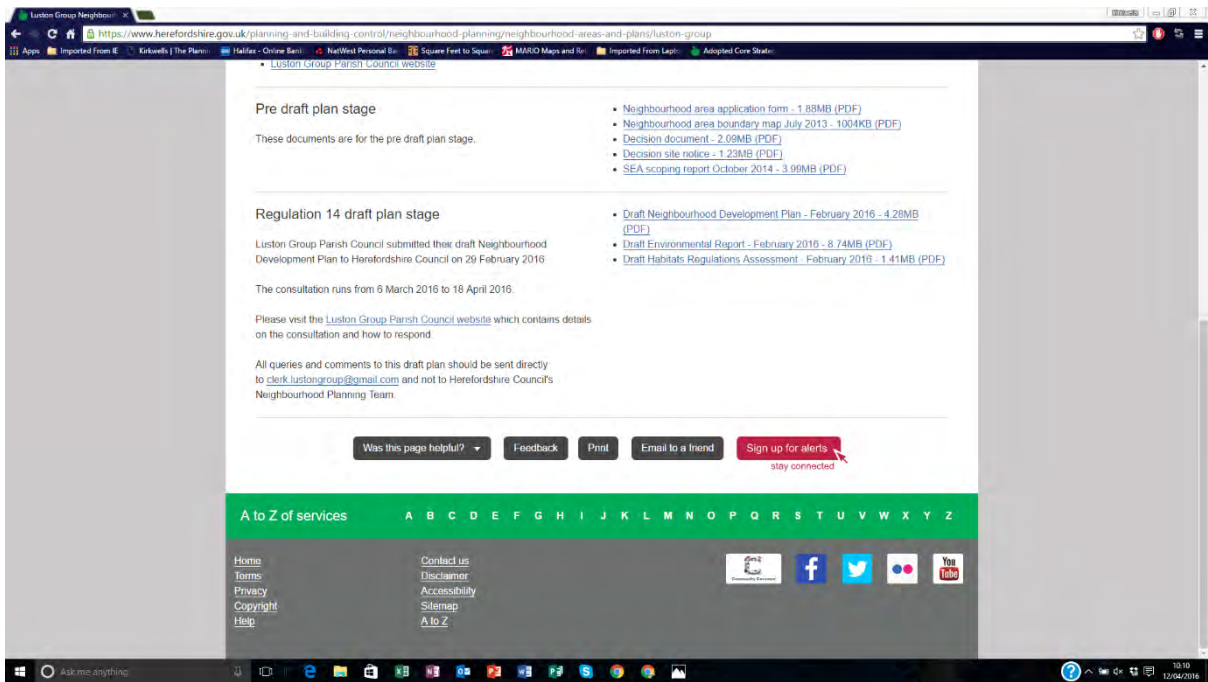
Luston Group Neighbourh ×

https://www.herefordshire.gov.uk/planning-and-building-control/neighbourhood-planning/neighbourhood-areas-and-plans/luston-group

Apps Imported From IE Kirkwells | The Plannin Halifax - Online Banki NatWest Personal Ba Square Feet to Square MARIO Maps and Ret Imported From Lapto Adopted Core Strateg

• Luston Group Parish Council website

Pre draft plan stage

These documents are for the pre draft plan stage.

• Neighbourhood area application form - 1.88MB (PDF)
• Neighbourhood area boundary map July 2013 - 1004KB (PDF)
• Decision document - 2.09MB (PDF)
• Decision site notice - 1.23MB (PDF)
• SEA scoping report October 2014 - 3.99MB (PDF)

Regulation 14 draft plan stage

Luston Group Parish Council submitted their draft Neighbourhood Development Plan to Herefordshire Council on 29 February 2016.

The consultation runs from 6 March 2016 to 18 April 2016.

Please visit the Luston Group Parish Council website which contains details on the consultation and how to respond.

All queries and comments to this draft plan should be sent directly to clerk.lustongroup@gmail.com and not to Herefordshire Council's Neighbourhood Planning Team.

• Draft Neighbourhood Development Plan - February 2016 - 4.28MB (PDF)
• Draft Environmental Report - February 2016 - 8.74MB (PDF)
• Draft Habitats Regulations Assessment - February 2016 - 1.41MB (PDF)

Was this page helpful? Feedback Print Email to a friend Sign up for alerts
stay connected

A to Z of services A B C D E F G H I J K L M N O P Q R S T U V W X Y Z

Home
Terms
Privacy
Copyright
Help

Contact us
Disclaimer
Accessibility
Sitemap
A to Z

You Tube

Ask me anything

10:10
12/04/2016